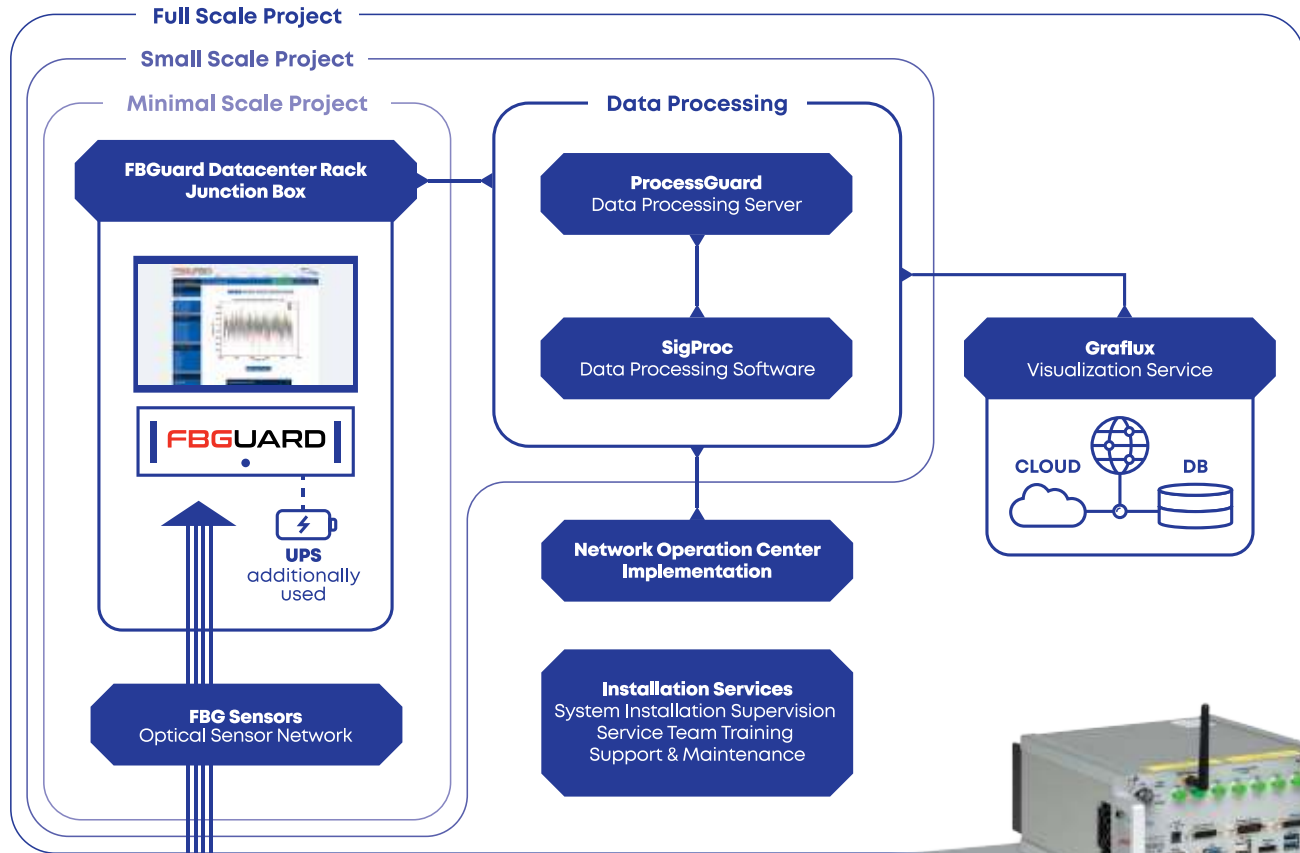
Full Scale Project

Small Scale Project

Minimal Scale Project

FBGuard Datacenter Rack Junction Box

FBGUARD

UPS additionally used

FBG Sensors
Optical Sensor Network

Data Processing

ProcessGuard
Data Processing Server

SigProc
Data Processing Software

Network Operation Center Implementation

Installation Services
System Installation Supervision
Service Team Training
Support & Maintenance

Graflux
Visualization Service

CLOUD

DB